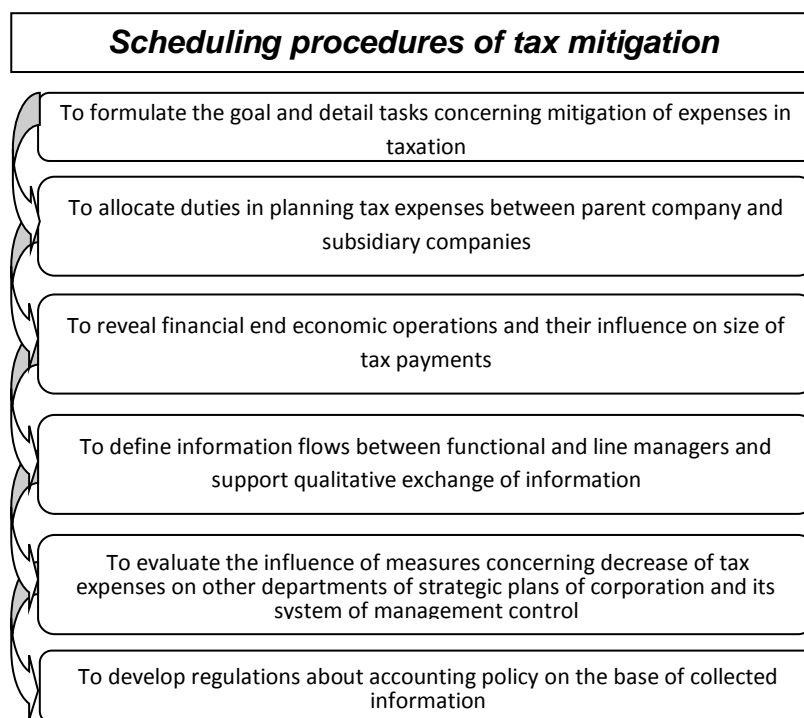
Scheduling procedures of tax mitigation

To formulate the goal and detail tasks concerning mitigation of expenses in taxation

To allocate duties in planning tax expenses between parent company and subsidiary companies

To reveal financial end economic operations and their influence on size of tax payments

To define information flows between functional and line managers and support qualitative exchange of information

To evaluate the influence of measures concerning decrease of tax expenses on other departments of strategic plans of corporation and its system of management control

To develop regulations about accounting policy on the base of collected information